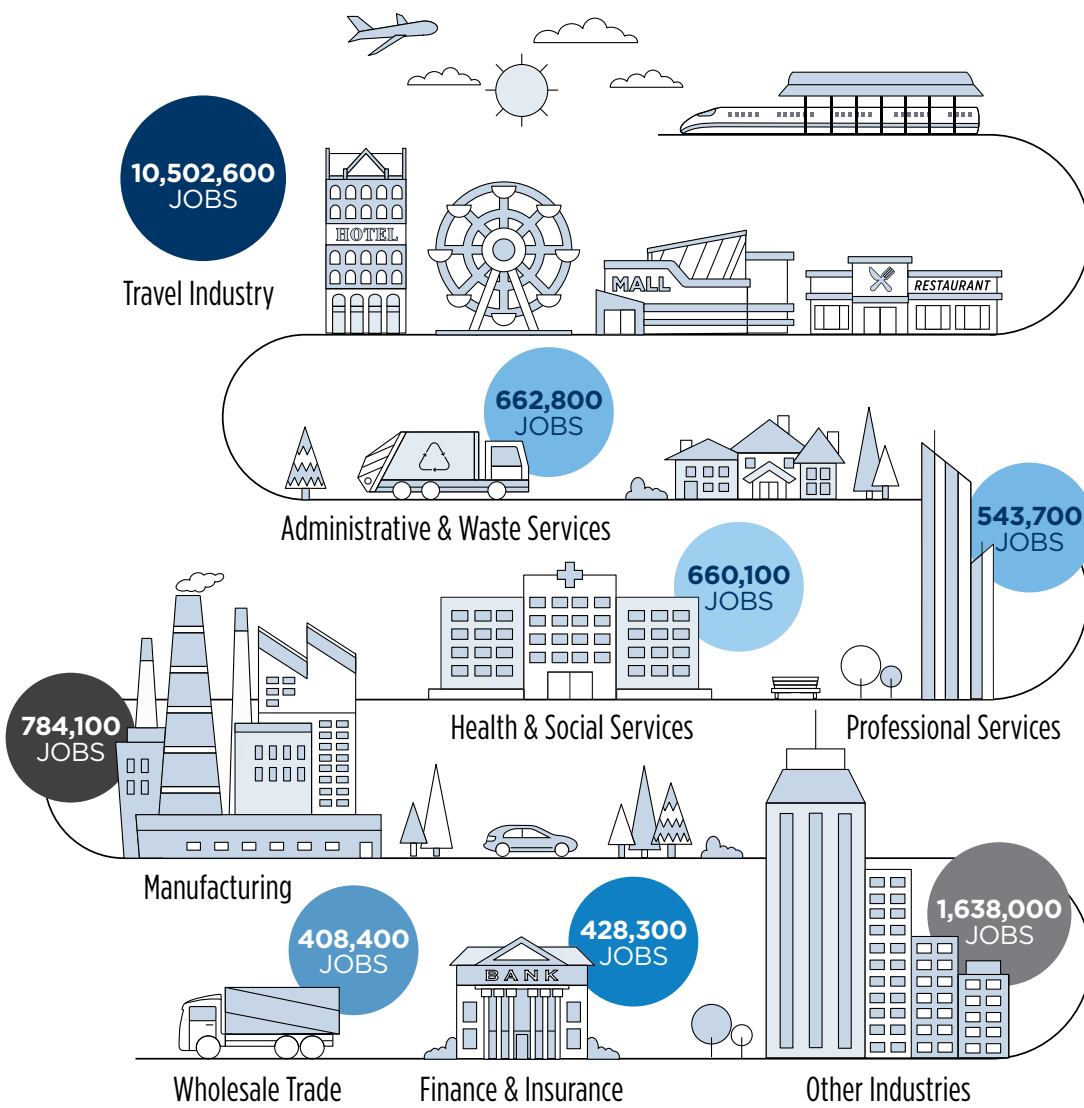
10,502,600
JOBS
Travel Industry

HOTEL
MALL
RESTAURANT

662,800
JOBS
Administrative & Waste Services

543,700
JOBS

660,100
JOBS
Health & Social Services

Professional Services

784,100
JOBS
Manufacturing

408,400
JOBS
Wholesale Trade

BANK
428,300
JOBS
Finance & Insurance

1,638,000
JOBS
Other Industries